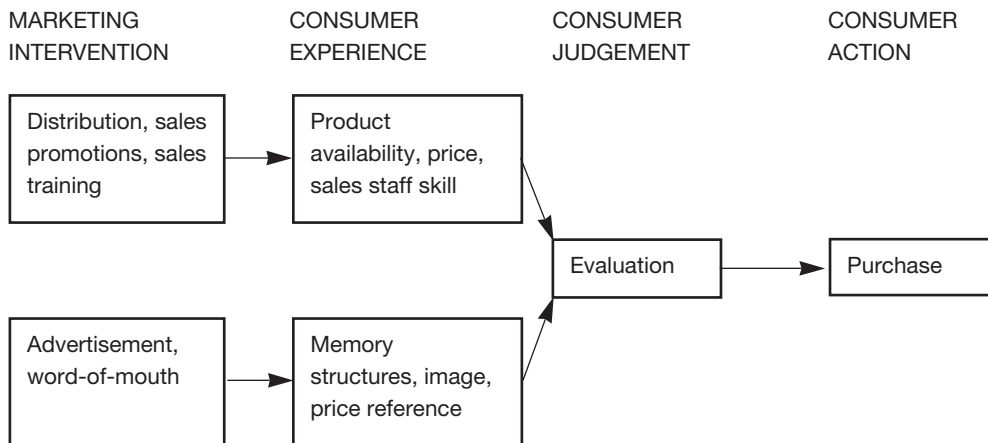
MARKETING INTERVENTION

CONSUMER EXPERIENCE

CONSUMER JUDGEMENT

CONSUMER ACTION

Distribution, sales promotions, sales training

Product availability, price, sales staff skill

Evaluation

Purchase

Advertisement, word-of-mouth

Memory structures, image, price reference